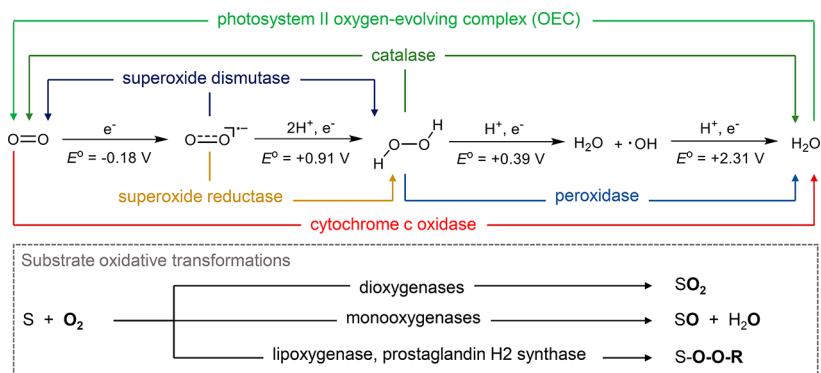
photosystem II oxygen-evolving complex (OEC)

catalase

superoxide dismutase

O=O $\xrightarrow{e^-}$ $E^o$ = -0.18 V

$O=O^{]\bullet -}$ $\xrightarrow{2H^+, e^-}$ $E^o$ = +0.91 V

H–O–O–H $\xrightarrow{H^+, e^-}$ $E^o$ = +0.39 V

$H_2O$ + $\cdot$OH $\xrightarrow{H^+, e^-}$ $E^o$ = +2.31 V

$H_2O$

superoxide reductase

peroxidase

cytochrome c oxidase

Substrate oxidative transformations

S + $O_2$

dioxygenases → S$O_2$

monooxygenases → SO + $H_2O$

lipoxygenase, prostaglandin H2 synthase → S-O-O-R